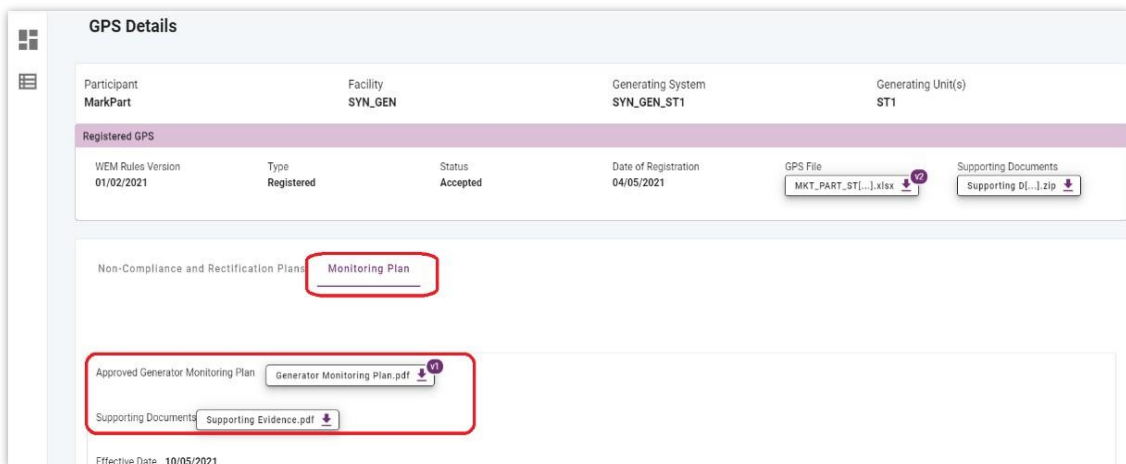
GPS Details

Participant
MarkPart

Facility
SYN_GEN

Generating System
SYN_GEN_ST1

Generating Unit(s)
ST1

Registered GPS

WEM Rules Version
01/02/2021

Type
Registered

Status
Accepted

Date of Registration
04/05/2021

GPS File
MKT_PART_ST[...].xlsx
v2

Supporting Documents
Supporting D[...].zip

Non-Compliance and Rectification Plans

Monitoring Plan

Approved Generator Monitoring Plan
Generator Monitoring Plan.pdf
v1

Supporting Documents
Supporting Evidence.pdf

Effective Date 10/05/2021